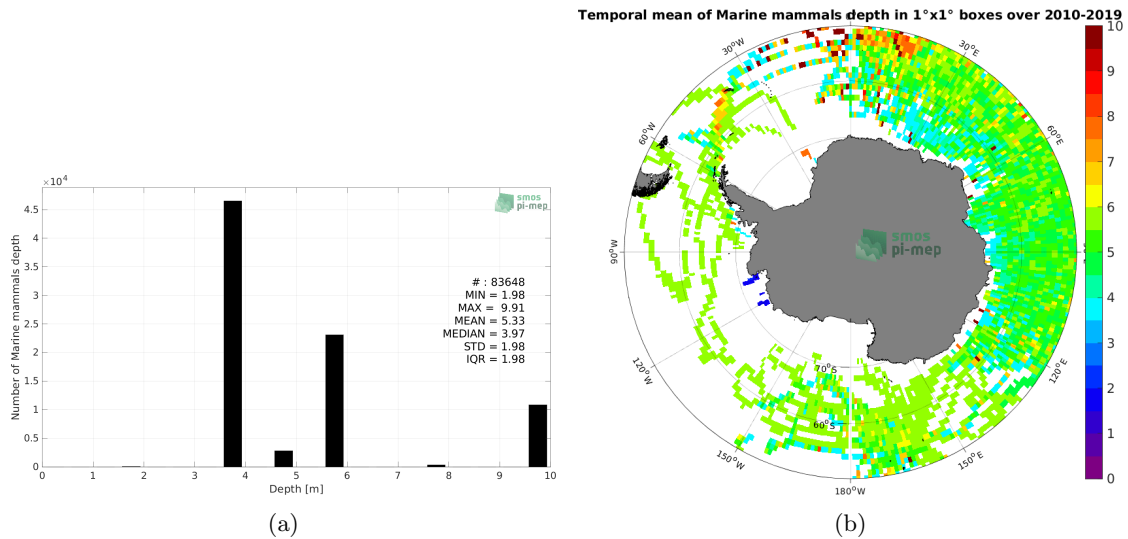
$\times 10^4$

smos pi-mep

4.5
4
3.5
3
2.5
2
1.5
1
0.5
0

Number of Marine mammals depth

# : 83648
MIN = 1.98
MAX = 9.91
MEAN = 5.33
MEDIAN = 3.97
STD = 1.98
IQR = 1.98

0 1 2 3 4 5 6 7 8 9 10
Depth [m]

(a)

Temporal mean of Marine mammals depth in 1°x1° boxes over 2010-2019

30°W
30°E
60°W
60°E
90°W
smos pi-mep
120°W
70°S
120°E
60°S
150°W
150°E
180°W

10
9
8
7
6
5
4
3
2
1
0

(b)